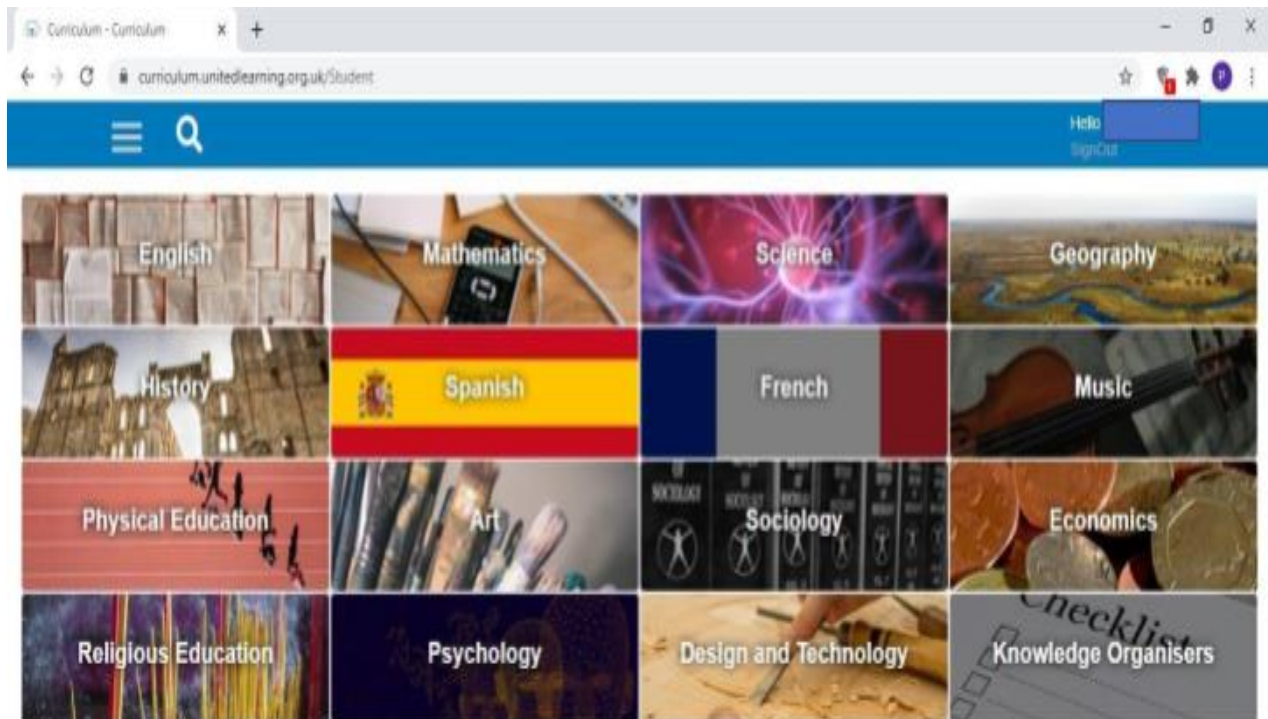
Curriculum - Curriculum × +

curriculum.unitedlearning.org.uk/Student

P

Hello
SignOut

English
Mathematics
Science
Geography
History
Spanish
French
Music
Physical Education
Art
Sociology
Economics
Religious Education
Psychology
Design and Technology
Knowledge Organisers

Checklist